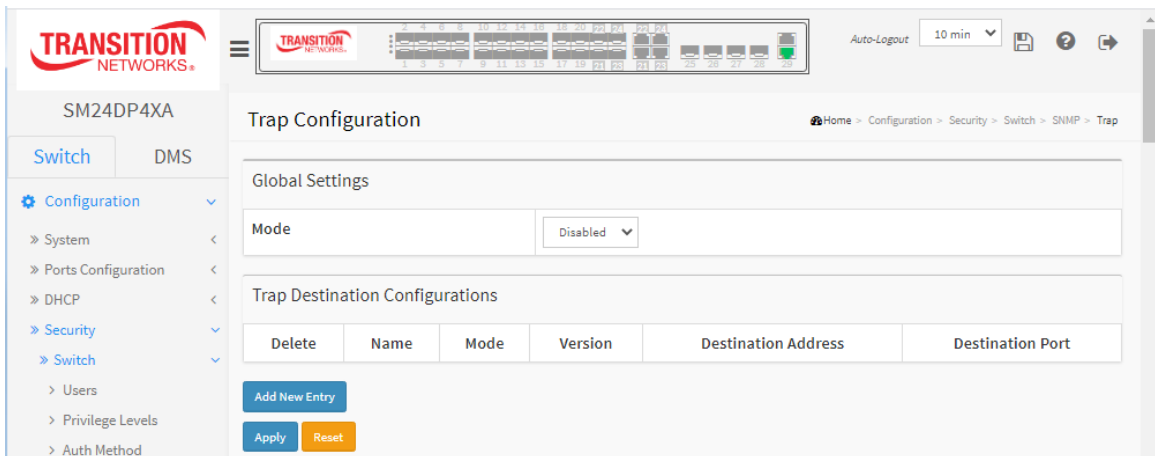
TRANSITION NETWORKS®

TRANSITION NETWORKS

2 4 6 8 10 12 14 16 18 20 22 24 22 24
1 3 5 7 9 11 13 15 17 19 21 23 21 23 25 26 27 28 29

Auto-Logout 10 min

SM24DP4XA

Switch DMS

Configuration
» System
» Ports Configuration
» DHCP
» Security
» Switch
> Users
> Privilege Levels
> Auth Method

Trap Configuration

Home > Configuration > Security > Switch > SNMP > Trap

Global Settings

Mode Disabled

Trap Destination Configurations

| Delete | Name | Mode | Version | Destination Address | Destination Port |
|---|---|---|---|---|---|

Add New Entry

Apply Reset